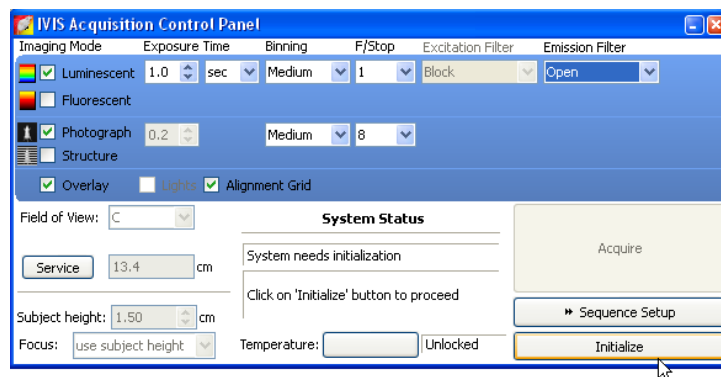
IVIS Acquisition Control Panel

Imaging Mode Exposure Time Binning F/Stop Excitation Filter Emission Filter

Luminescent 1.0 sec Medium 1 Block Open

Fluorescent

Photograph 0.2 Medium 8

Structure

Overlay Lights Alignment Grid

Field of View: C

System Status

System needs initialization

Click on 'Initialize' button to proceed

Acquire

Service 13.4 cm

Sequence Setup

Subject height: 1.50 cm

Focus: use subject height

Temperature: Unlocked

Initialize